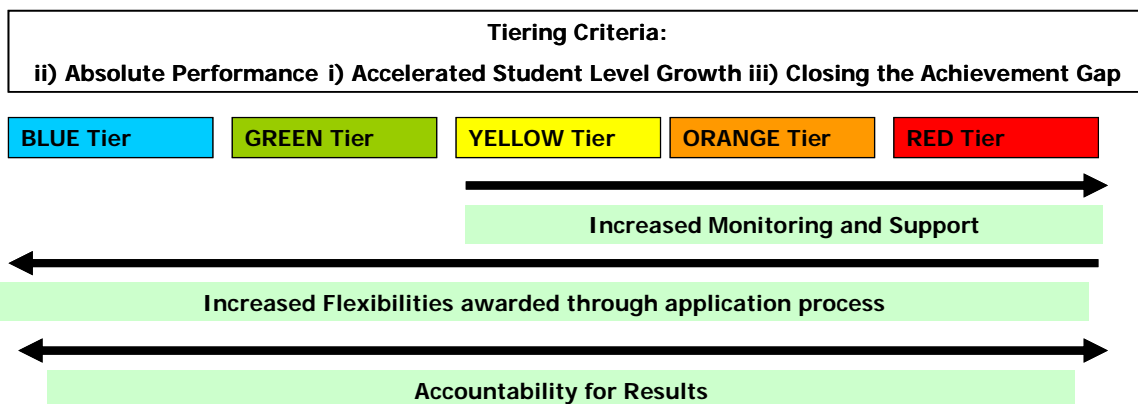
Tiering Criteria:

ii) Absolute Performance i) Accelerated Student Level Growth iii) Closing the Achievement Gap

BLUE Tier

GREEN Tier

YELLOW Tier

ORANGE Tier

RED Tier

Increased Monitoring and Support

Increased Flexibilities awarded through application process

Accountability for Results